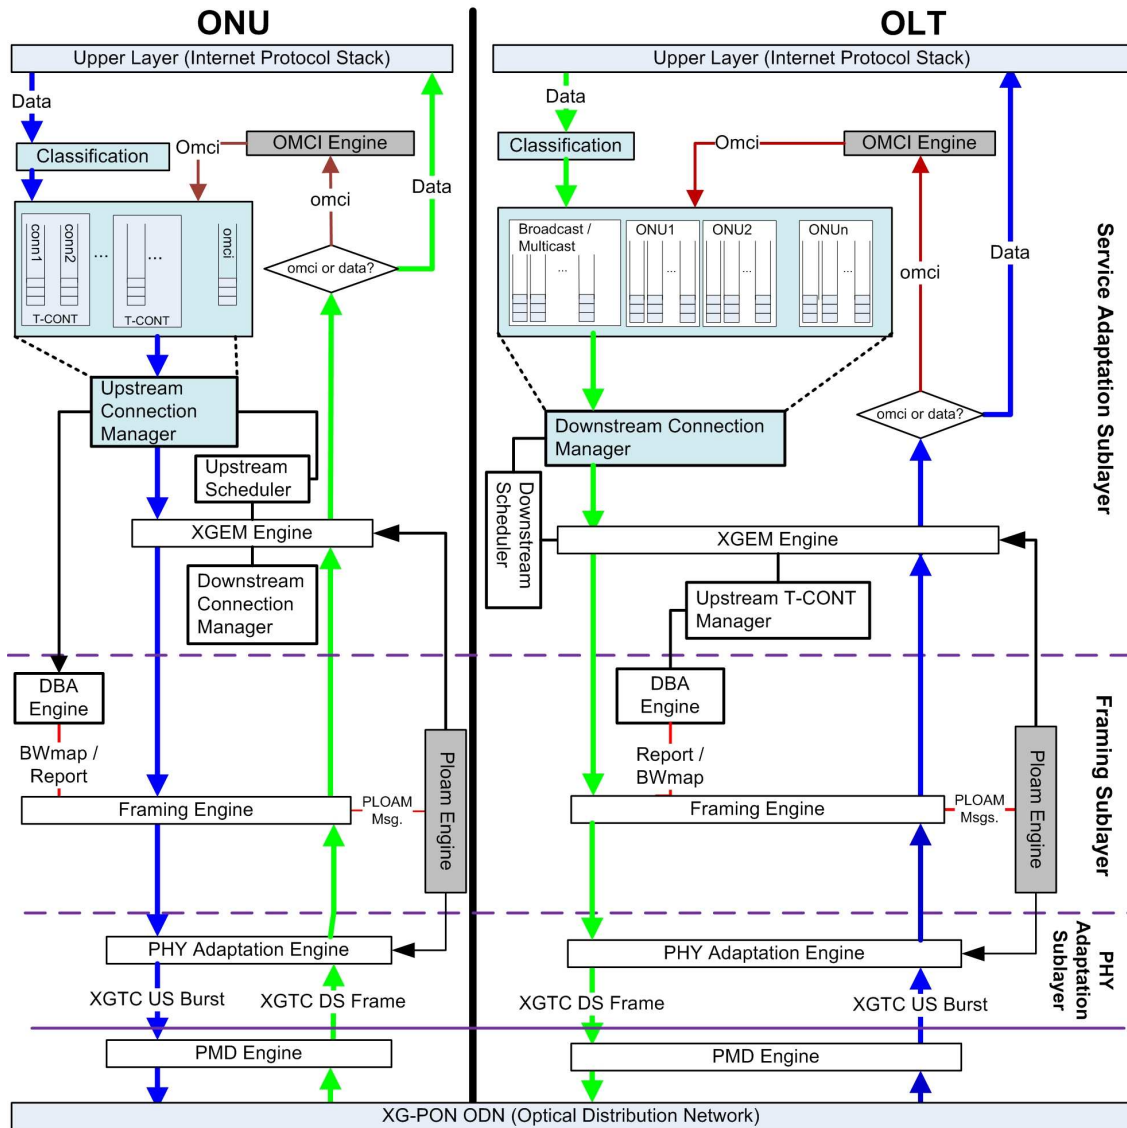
ONU

Upper Layer (Internet Protocol Stack)

Data

Classification

Omci

OMCI Engine

omci

Data

conn1

conn2

...

...

omci

T-CONT

T-CONT

omci or data?

Upstream Connection Manager

Upstream Scheduler

XGEM Engine

Downstream Connection Manager

DBA Engine

BWmap / Report

Framing Engine

PLOAM Msg.

Ploam Engine

PHY Adaptation Engine

XGTC US Burst

XGTC DS Frame

PMD Engine

OLT

Upper Layer (Internet Protocol Stack)

Data

Classification

Omci

OMCI Engine

Broadcast / Multicast

ONU1

ONU2

ONUn

omci

Data

omci or data?

Downstream Connection Manager

Downstream Scheduler

XGEM Engine

Upstream T-CONT Manager

DBA Engine

Report / BWmap

Framing Engine

PLOAM Msgs.

Ploam Engine

PHY Adaptation Engine

XGTC DS Frame

XGTC US Burst

PMD Engine

Service Adaptation Sublayer

Framing Sublayer

PHY Adaptation Sublayer

XG-PON ODN (Optical Distribution Network)